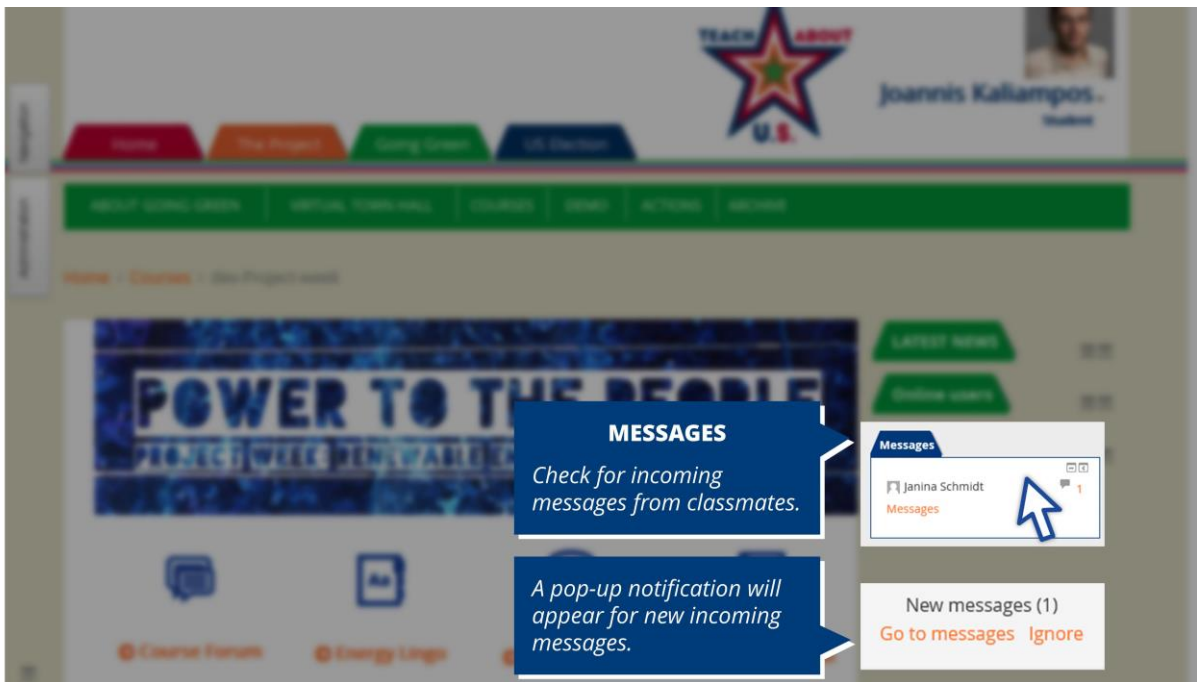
TEACH ABOUT U.S.

Joannis Kaliampos

Student

Home

The Project

Going Green

US Election

ABOUT GOING GREEN

VIRTUAL TOWN HALL

COURSES

DEMO

ACTIONS

ARCHIVE

Home > Courses > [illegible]

POWER TO THE PEOPLE

PROJECT WEEK RENEWABLE E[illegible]

LATEST NEWS

Online users

MESSAGES

Check for incoming messages from classmates.

Messages

Janina Schmidt

1

Messages

A pop-up notification will appear for new incoming messages.

New messages (1)

Go to messages Ignore

Course Forum

Energy Lingo